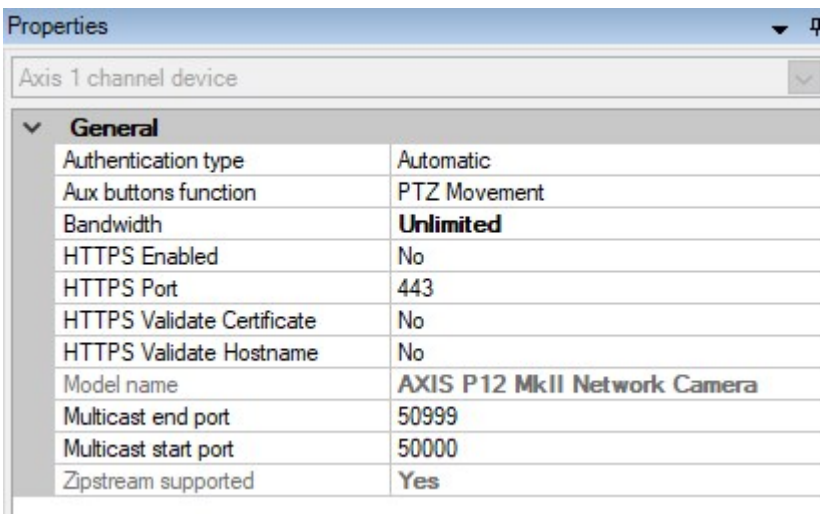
Properties

Axis 1 channel device

General

| | |
|---|---|
| Authentication type | Automatic |
| Aux buttons function | PTZ Movement |
| Bandwidth | **Unlimited** |
| HTTPS Enabled | No |
| HTTPS Port | 443 |
| HTTPS Validate Certificate | No |
| HTTPS Validate Hostname | No |
| Model name | AXIS P12 MkII Network Camera |
| Multicast end port | 50999 |
| Multicast start port | 50000 |
| Zipstream supported | Yes |